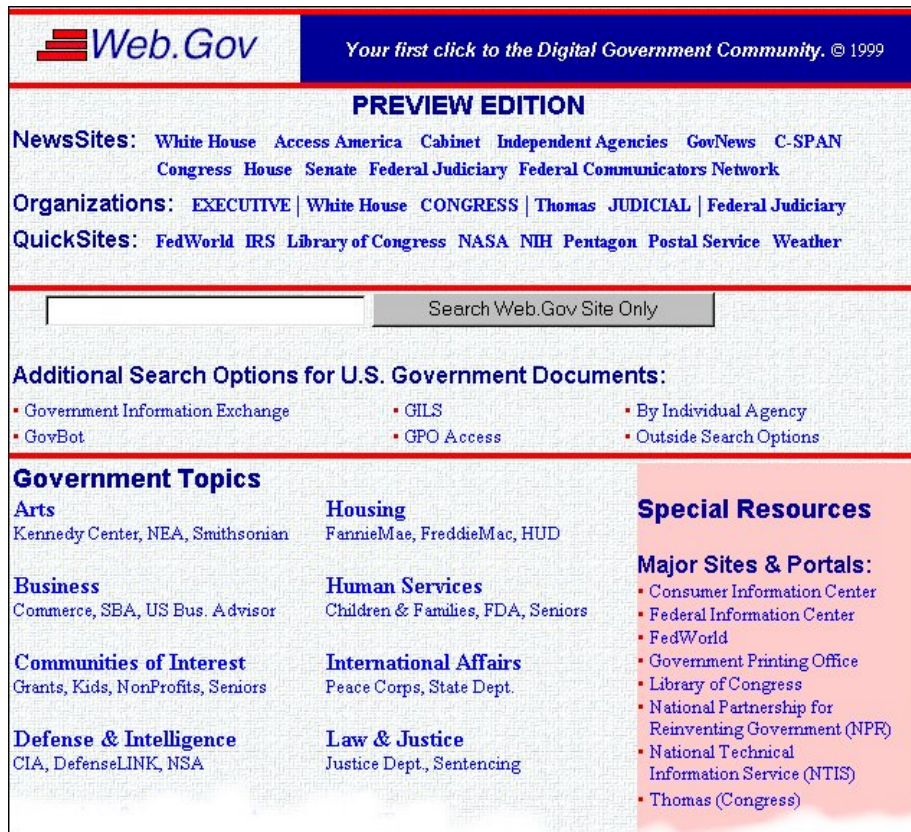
Web.Gov

Your first click to the Digital Government Community. © 1999

PREVIEW EDITION

NewsSites: White House Access America Cabinet Independent Agencies GovNews C-SPAN Congress House Senate Federal Judiciary Federal Communicators Network

Organizations: EXECUTIVE | White House CONGRESS | Thomas JUDICIAL | Federal Judiciary

QuickSites: FedWorld IRS Library of Congress NASA NIH Pentagon Postal Service Weather

Search Web.Gov Site Only

Additional Search Options for U.S. Government Documents:

- Government Information Exchange
- GovBot
- GILS
- GPO Access
- By Individual Agency
- Outside Search Options

Government Topics

Arts
Kennedy Center, NEA, Smithsonian

Business
Commerce, SBA, US Bus. Advisor

Communities of Interest
Grants, Kids, NonProfits, Seniors

Defense & Intelligence
CIA, DefenseLINK, NSA

Housing
FannieMae, FreddieMac, HUD

Human Services
Children & Families, FDA, Seniors

International Affairs
Peace Corps, State Dept.

Law & Justice
Justice Dept., Sentencing

Special Resources

Major Sites & Portals:
- Consumer Information Center
- Federal Information Center
- FedWorld
- Government Printing Office
- Library of Congress
- National Partnership for Reinventing Government (NPR)
- National Technical Information Service (NTIS)
- Thomas (Congress)